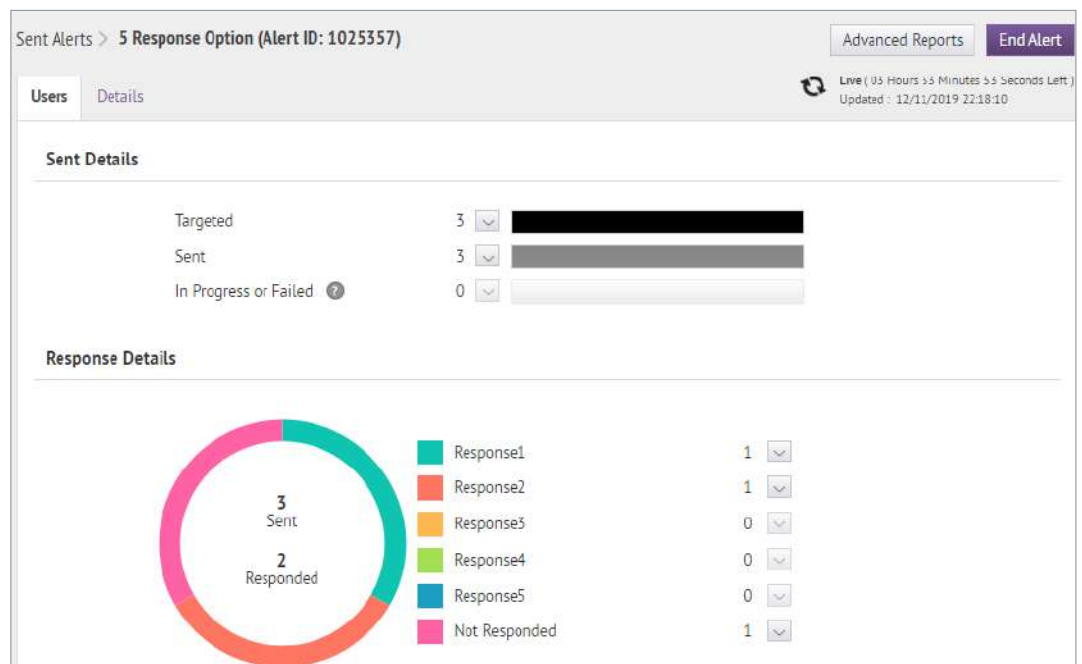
Sent Alerts > 5 Response Option (Alert ID: 1025357)

Advanced Reports

End Alert

Users

Details

Live ( 03 Hours 53 Minutes 53 Seconds Left )
Updated : 12/11/2019 22:18:10

Sent Details

Targeted 3

Sent 3

In Progress or Failed 0

Response Details

3
Sent

2
Responded

Response1 1

Response2 1

Response3 0

Response4 0

Response5 0

Not Responded 1